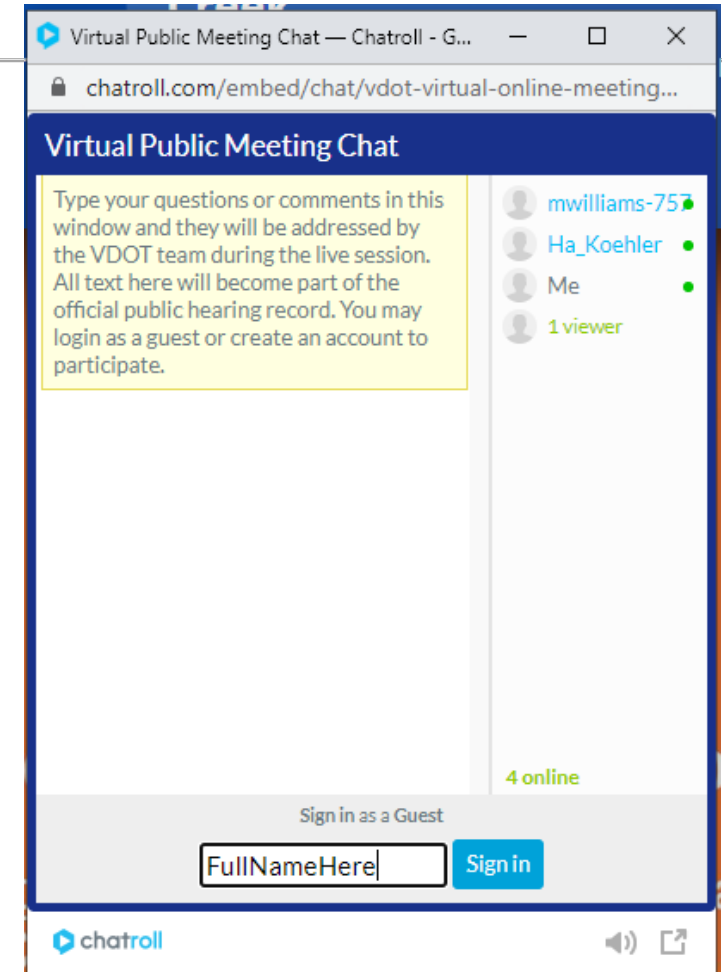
Virtual Public Meeting Chat — Chatroll - G...

chatroll.com/embed/chat/vdot-virtual-online-meeting...

Virtual Public Meeting Chat

Type your questions or comments in this window and they will be addressed by the VDOT team during the live session. All text here will become part of the official public hearing record. You may login as a guest or create an account to participate.

mwilliams-757
Ha_Koehler
Me
1 viewer

4 online

Sign in as a Guest

FullNameHere

Sign in

chatroll